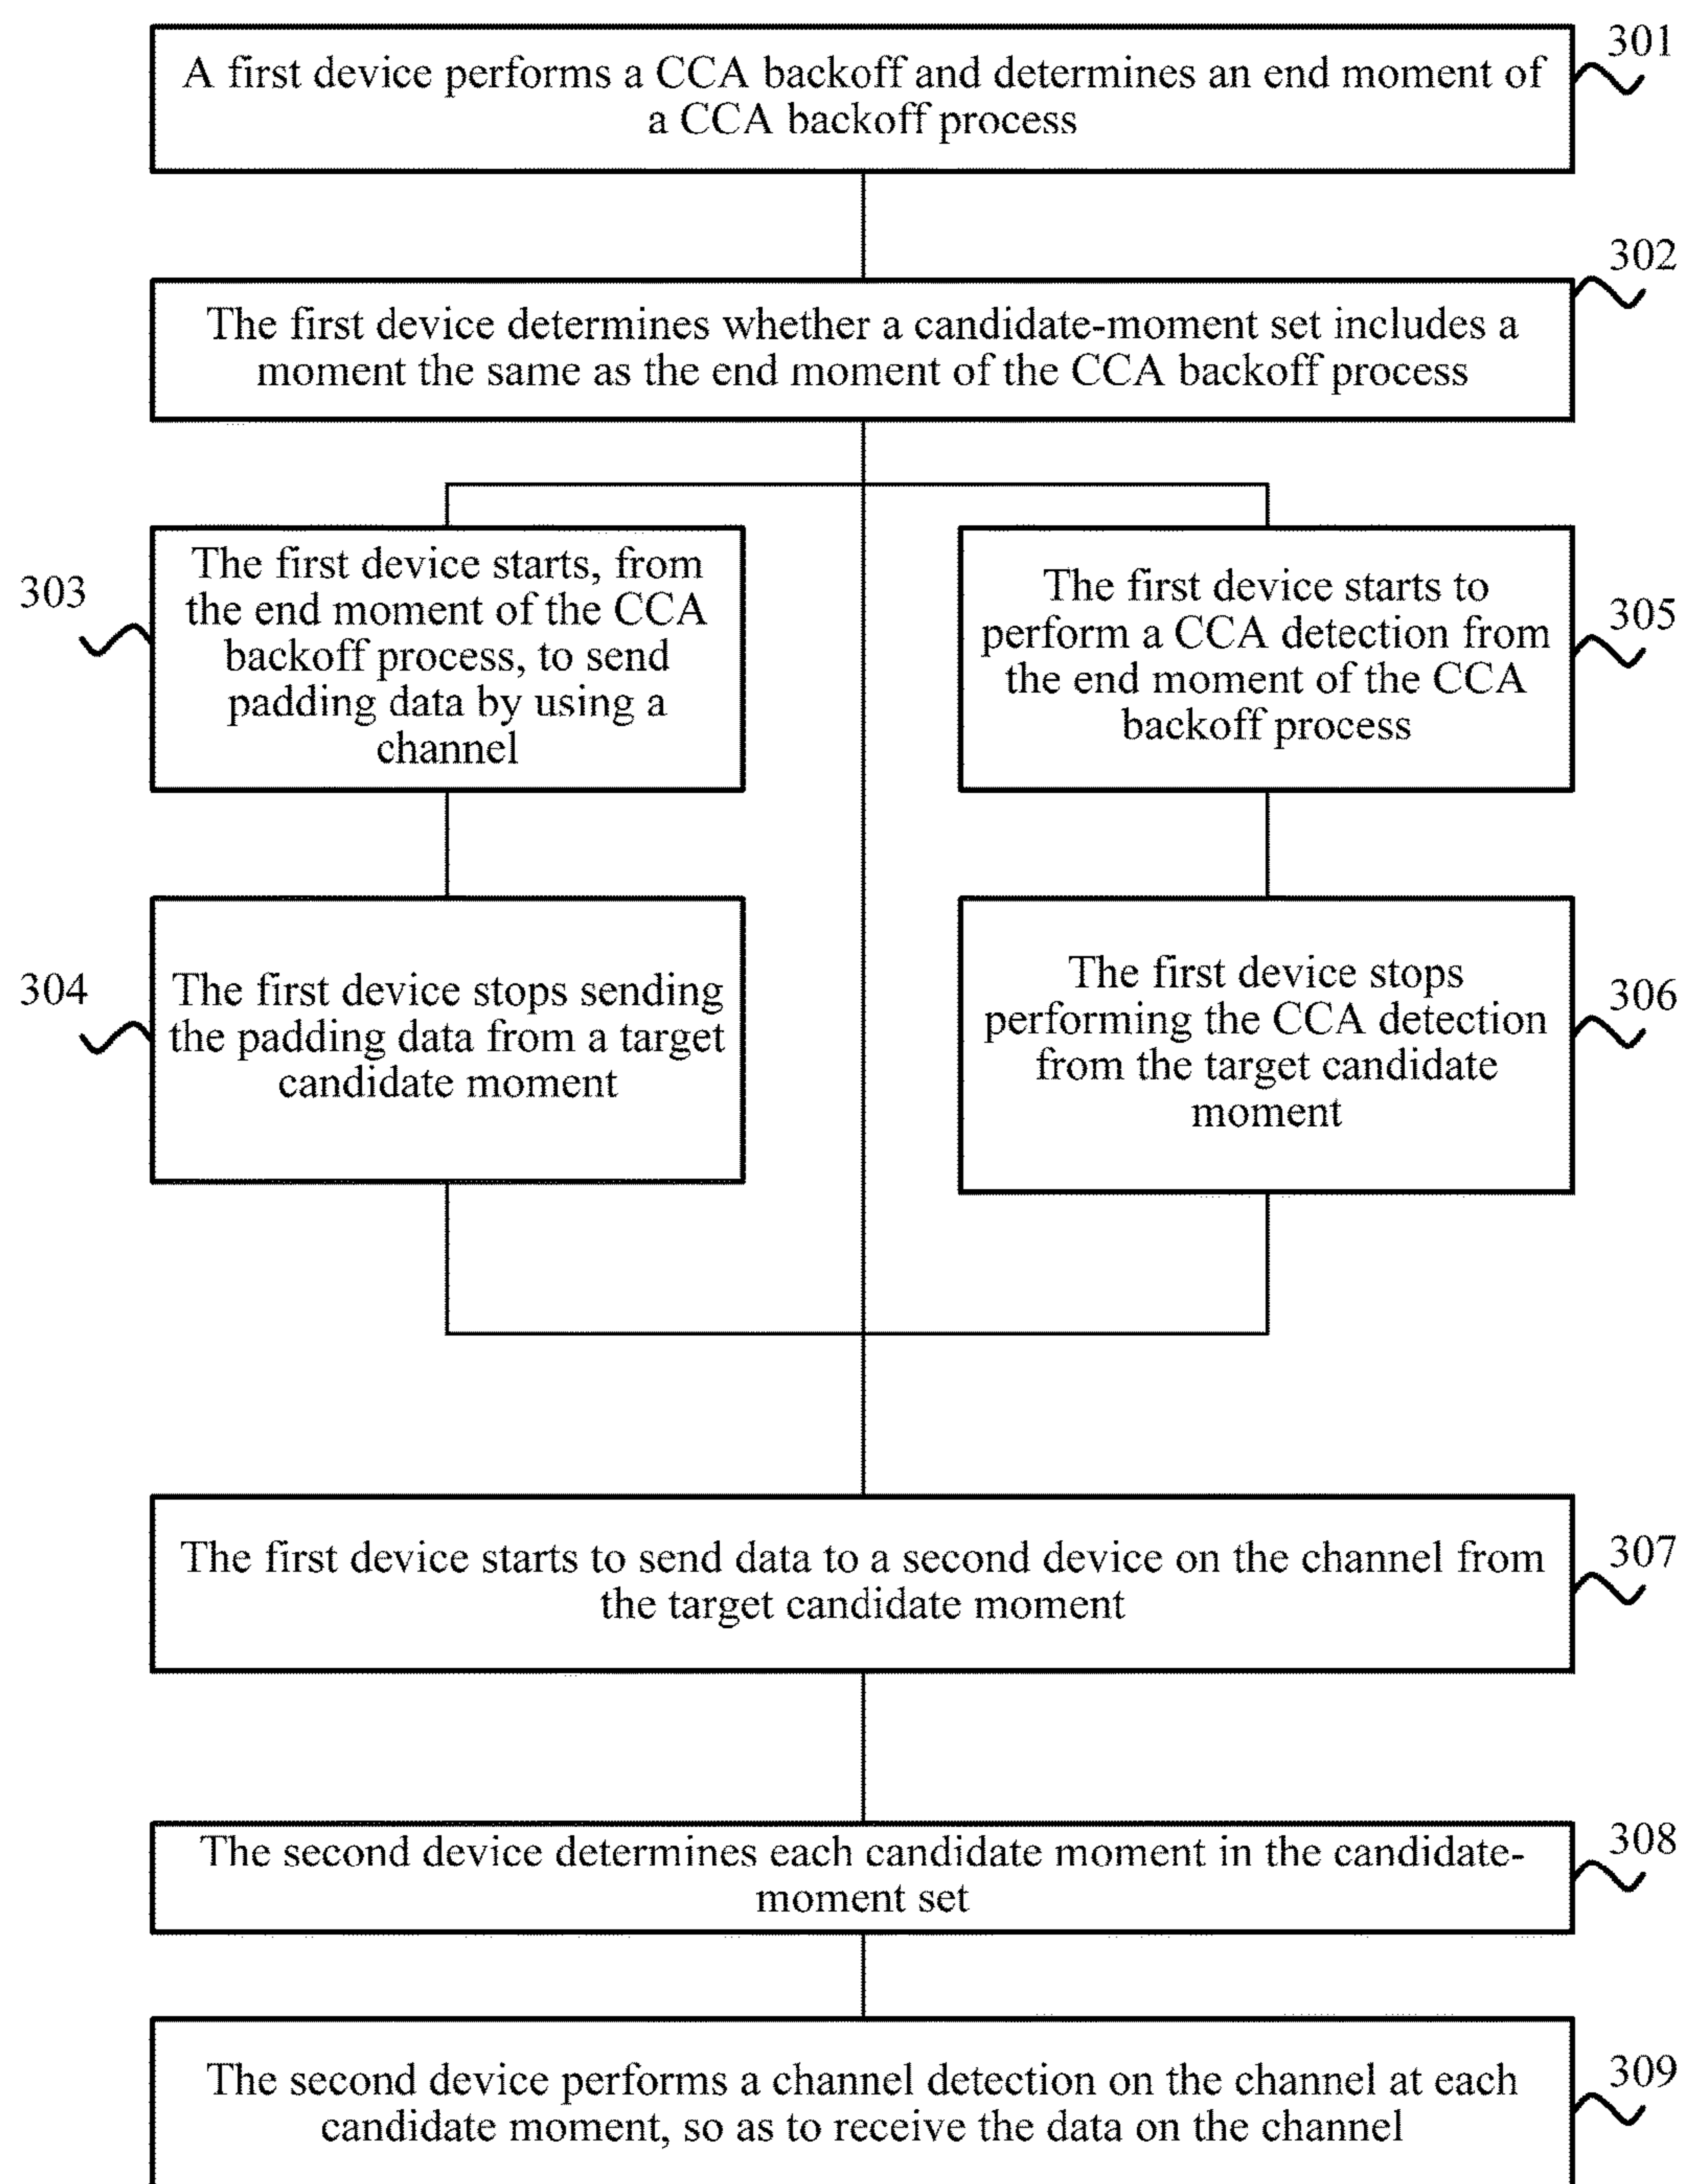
A first device performs a CCA backoff and determines an end moment of a CCA backoff process

301

The first device determines whether a candidate-moment set includes a moment the same as the end moment of the CCA backoff process

302

303

The first device starts, from the end moment of the CCA backoff process, to send padding data by using a channel

The first device starts to perform a CCA detection from the end moment of the CCA backoff process

305

304

The first device stops sending the padding data from a target candidate moment

The first device stops performing the CCA detection from the target candidate moment

306

The first device starts to send data to a second device on the channel from the target candidate moment

307

The second device determines each candidate moment in the candidate-moment set

308

The second device performs a channel detection on the channel at each candidate moment, so as to receive the data on the channel

309